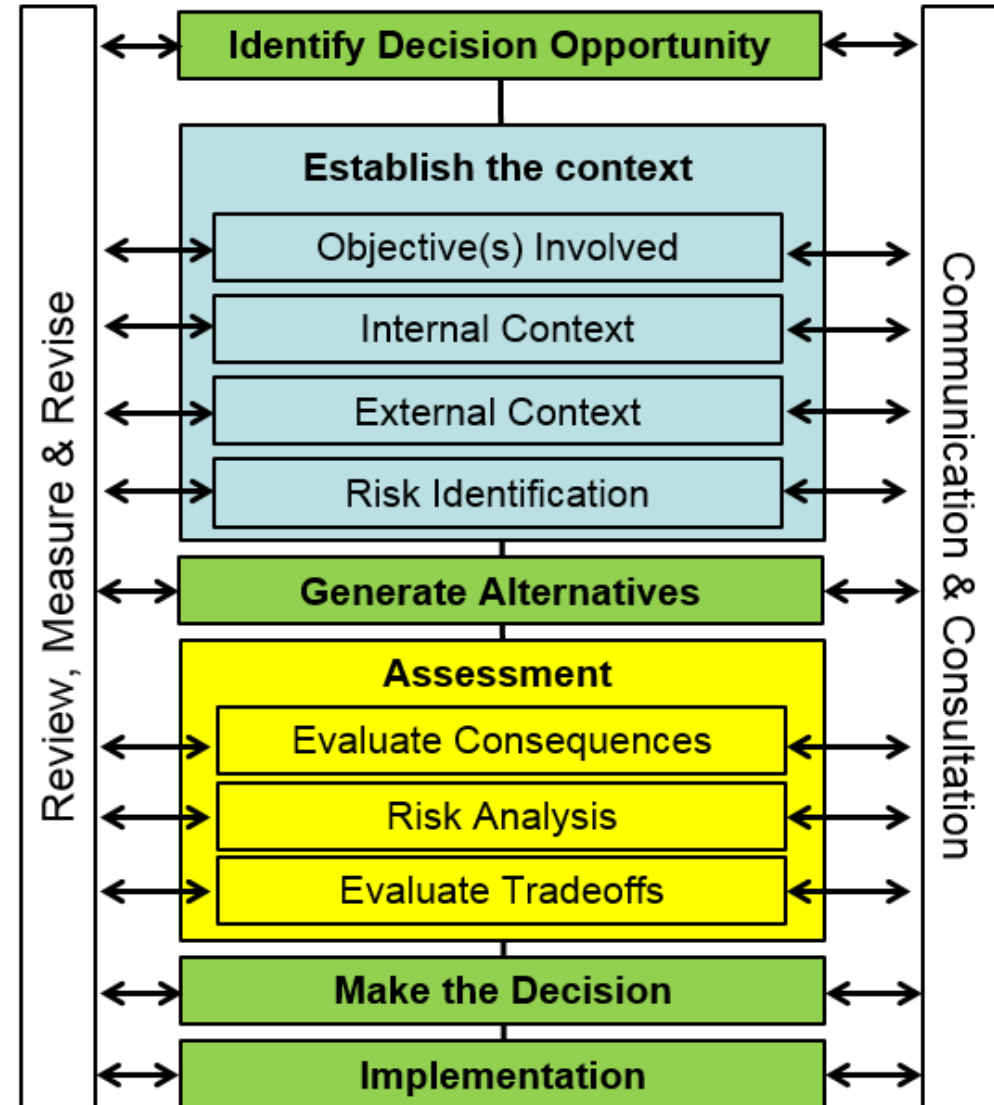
Review, Measure & Revise

Identify Decision Opportunity

Establish the context

Objective(s) Involved

Internal Context

External Context

Risk Identification

Generate Alternatives

Assessment

Evaluate Consequences

Risk Analysis

Evaluate Tradeoffs

Make the Decision

Implementation

Communication & Consultation